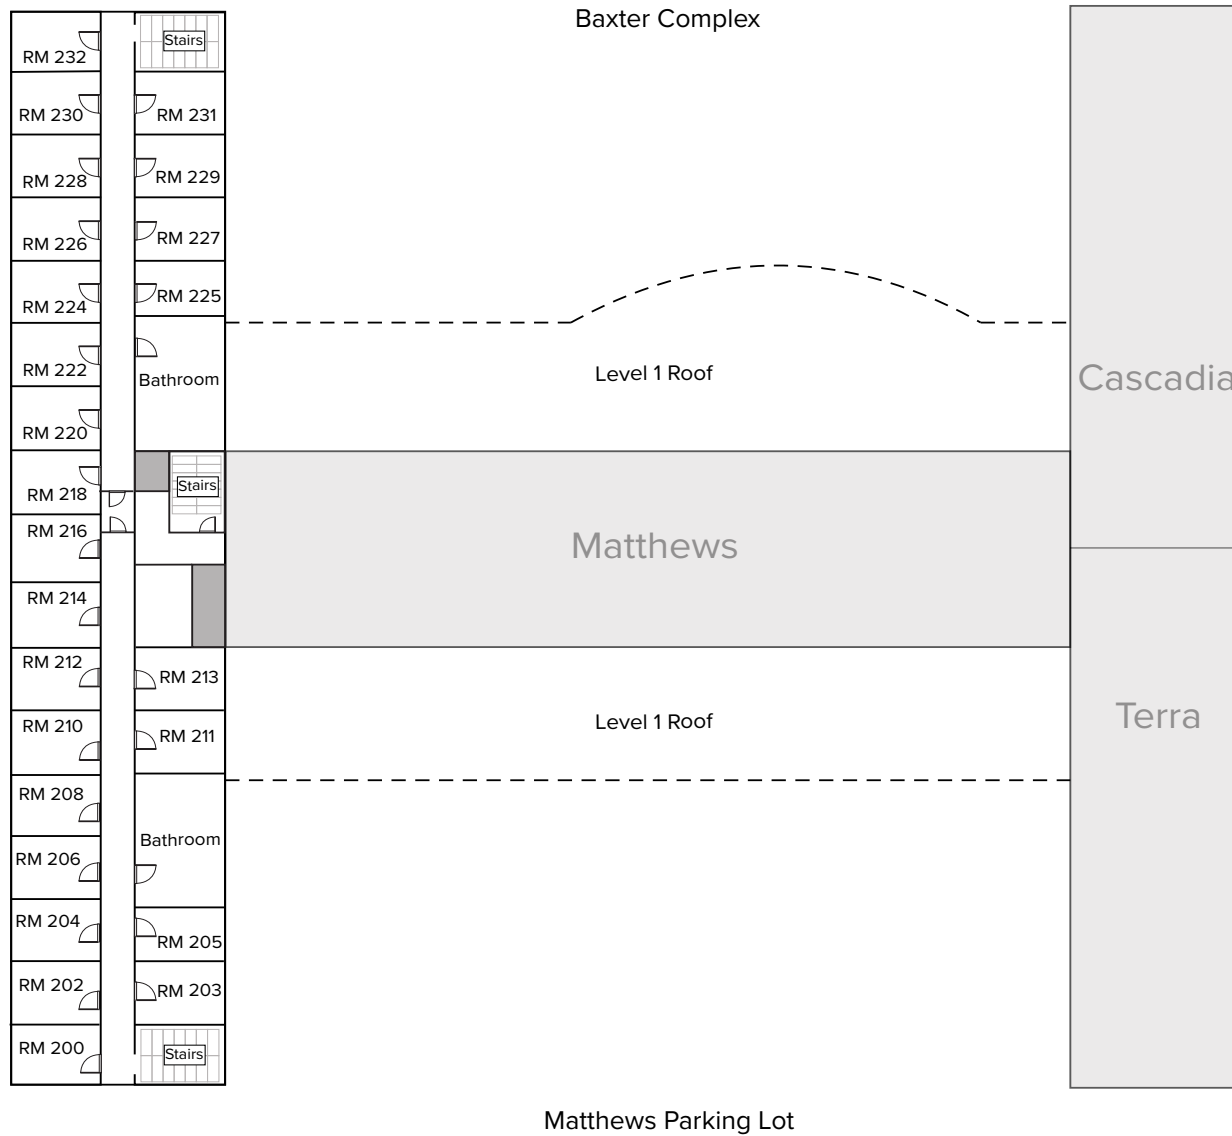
Baxter Complex

Stairs
RM 232
RM 230
RM 231
RM 228
RM 229
RM 226
RM 227
RM 224
RM 225
RM 222
Bathroom
RM 220
RM 218
Stairs
RM 216
RM 214
RM 212
RM 213
RM 210
RM 211
RM 208
Bathroom
RM 206
RM 204
RM 205
RM 202
RM 203
RM 200
Stairs

Level 1 Roof

Cascadia

Matthews

Level 1 Roof

Terra

Matthews Parking Lot